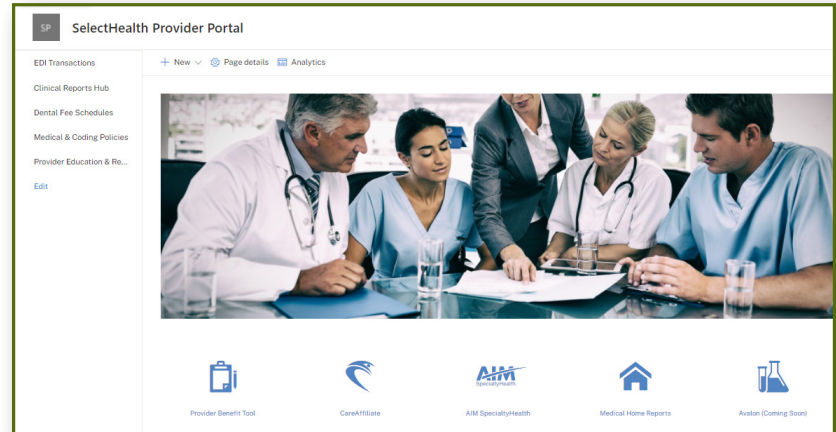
SP SelectHealth Provider Portal

EDI Transactions
Clinical Reports Hub
Dental Fee Schedules
Medical & Coding Policies
Provider Education & Re...
Edit

+ New ⌄ Page details Analytics

AIM SpecialtyHealth

Provider Benefit Tool
CareAffiliate
AIM SpecialtyHealth
Medical Home Reports
Avalon (Coming Soon)